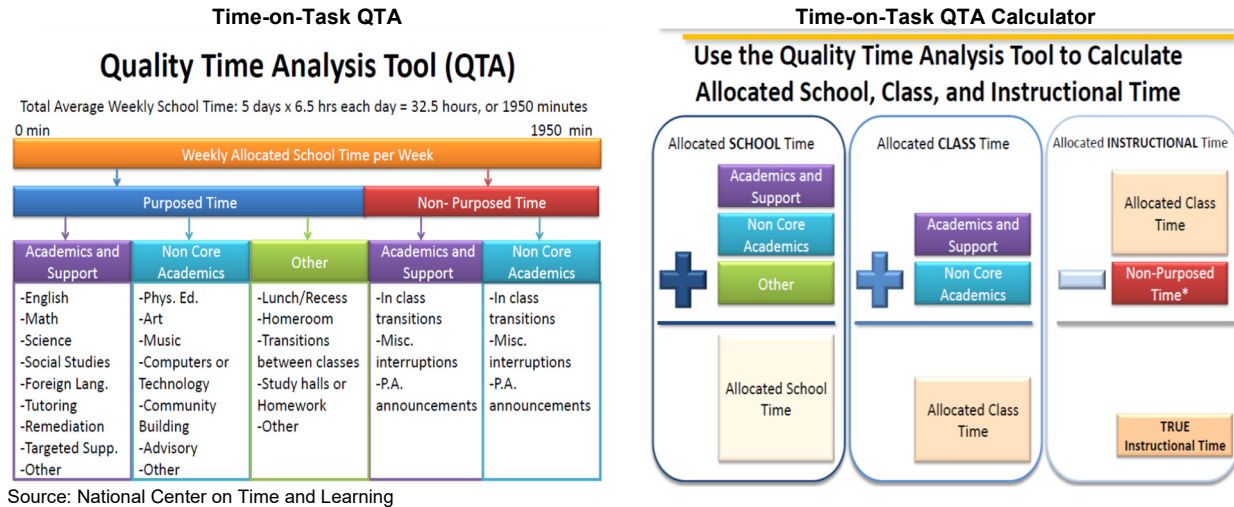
Time-on-Task QTA

Quality Time Analysis Tool (QTA)

Total Average Weekly School Time: 5 days x 6.5 hrs each day = 32.5 hours, or 1950 minutes

0 min

1950 min

Weekly Allocated School Time per Week

Purposed Time

Non- Purposed Time

| Academics and Support | Non Core Academics | Other | Academics and Support | Non Core Academics |
|---|---|---|---|---|
| -English<br>-Math<br>-Science<br>-Social Studies<br>-Foreign Lang.<br>-Tutoring<br>-Remediation<br>-Targeted Supp.<br>-Other | -Phys. Ed.<br>-Art<br>-Music<br>-Computers or Technology<br>-Community Building<br>-Advisory<br>-Other | -Lunch/Recess<br>-Homeroom<br>-Transitions between classes<br>-Study halls or Homework<br>-Other | -In class transitions<br>-Misc. interruptions<br>-P.A. announcements | -In class transitions<br>-Misc. interruptions<br>-P.A. announcements |

Source: National Center on Time and Learning

Time-on-Task QTA Calculator

Use the Quality Time Analysis Tool to Calculate Allocated School, Class, and Instructional Time

Allocated SCHOOL Time

Academics and Support

Non Core Academics

Other

Allocated School Time

Allocated CLASS Time

Academics and Support

Non Core Academics

Allocated Class Time

Allocated INSTRUCTIONAL Time

Allocated Class Time

Non-Purposed Time*

TRUE Instructional Time